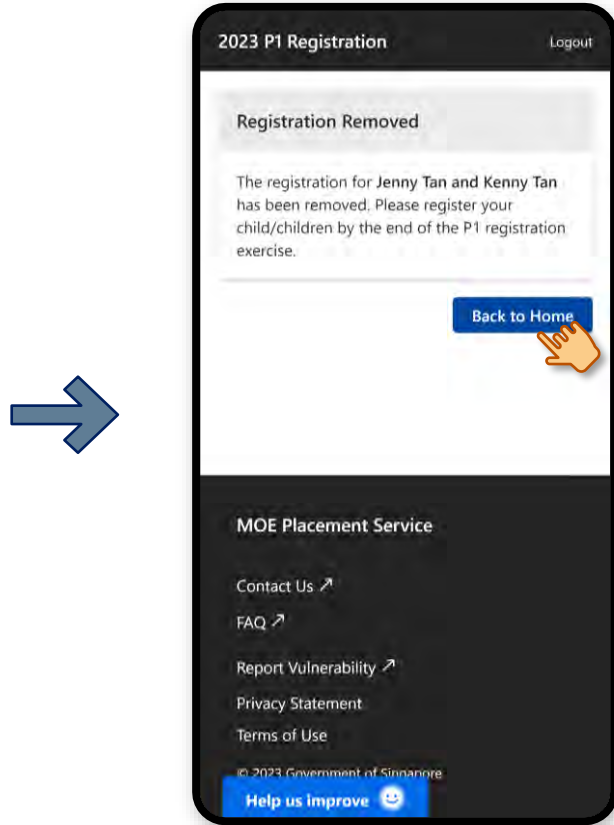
2023 P1 Registration

Logout

Registration Removed

The registration for **Jenny Tan and Kenny Tan** has been removed. Please register your child/children by the end of the P1 registration exercise.

Back to Home

MOE Placement Service

Contact Us ↗

FAQ ↗

Report Vulnerability ↗

Privacy Statement

Terms of Use

© 2023 Government of Singapore

Help us improve